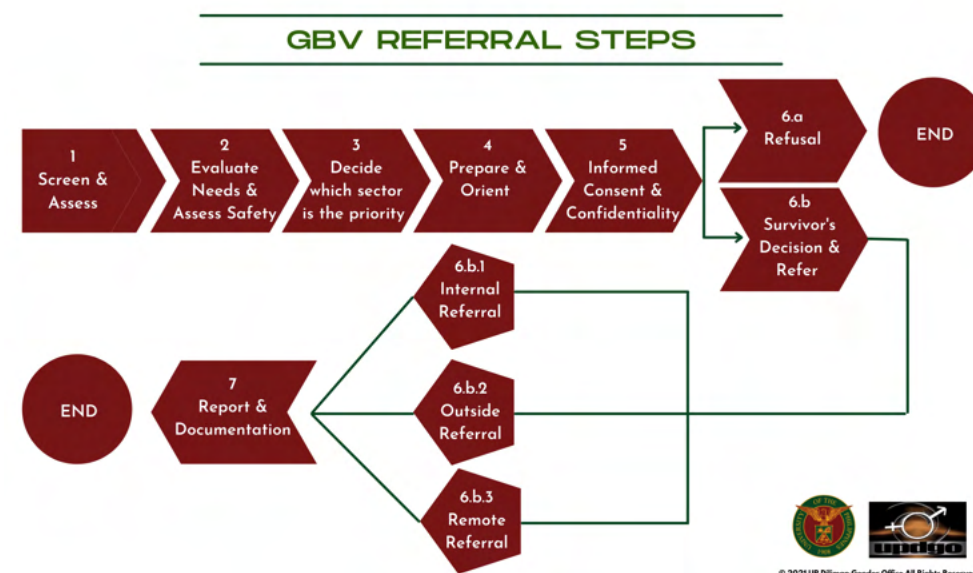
GBV REFERRAL STEPS

1
Screen & Assess

2
Evaluate Needs & Assess Safety

3
Decide which sector is the priority

4
Prepare & Orient

5
Informed Consent & Confidentiality

6.a
Refusal

END

6.b
Survivor's Decision & Refer

6.b.1
Internal Referral

6.b.2
Outside Referral

6.b.3
Remote Referral

7
Report & Documentation

END

updgo

© 2021 UP Diliman Gender Office All Rights Reserv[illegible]